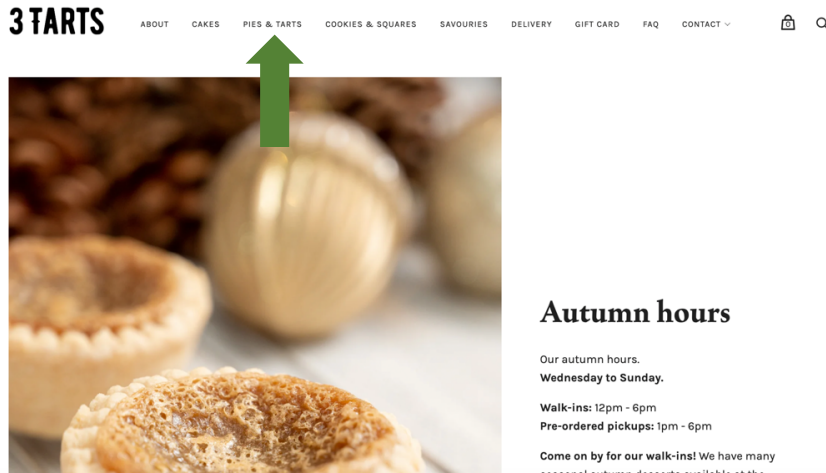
3 TARTS

ABOUT CAKES PIES & TARTS COOKIES & SQUARES SAVOURIES DELIVERY GIFT CARD FAQ CONTACT

0

Autumn hours

Our autumn hours.
**Wednesday to Sunday.**

**Walk-ins:** 12pm - 6pm
**Pre-ordered pickups:** 1pm - 6pm

**Come on by for our walk-ins!** We have many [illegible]